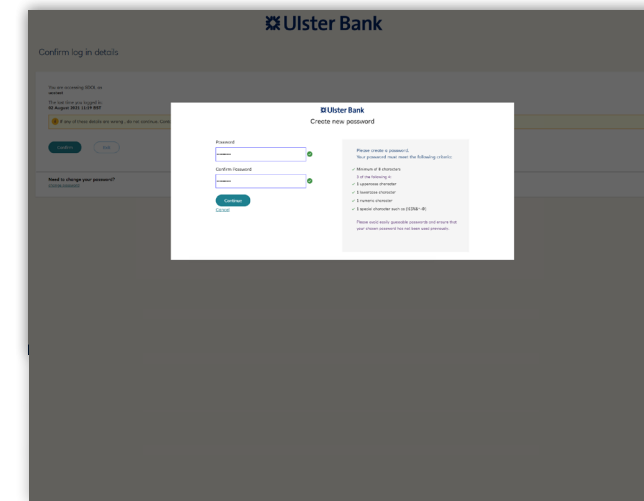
Ulster Bank

Confirm log in details

You are accessing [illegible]

The last time you logged in
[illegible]

If any of these details are wrong, do not continue. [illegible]

Confirm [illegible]

Need to change your password?
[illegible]

Ulster Bank
Create new password

Password
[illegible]

Confirm Password
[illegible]

Continue
Cancel

Please create a password.
Your password must meet the following criteria:

✓ Minimum of 8 characters
3 of the following 4:
✓ 1 uppercase character
✓ 1 lowercase character
✓ 1 numeric character
✓ 1 special character such as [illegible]

Please avoid easily guessable passwords and ensure that your chosen password has not been used previously.